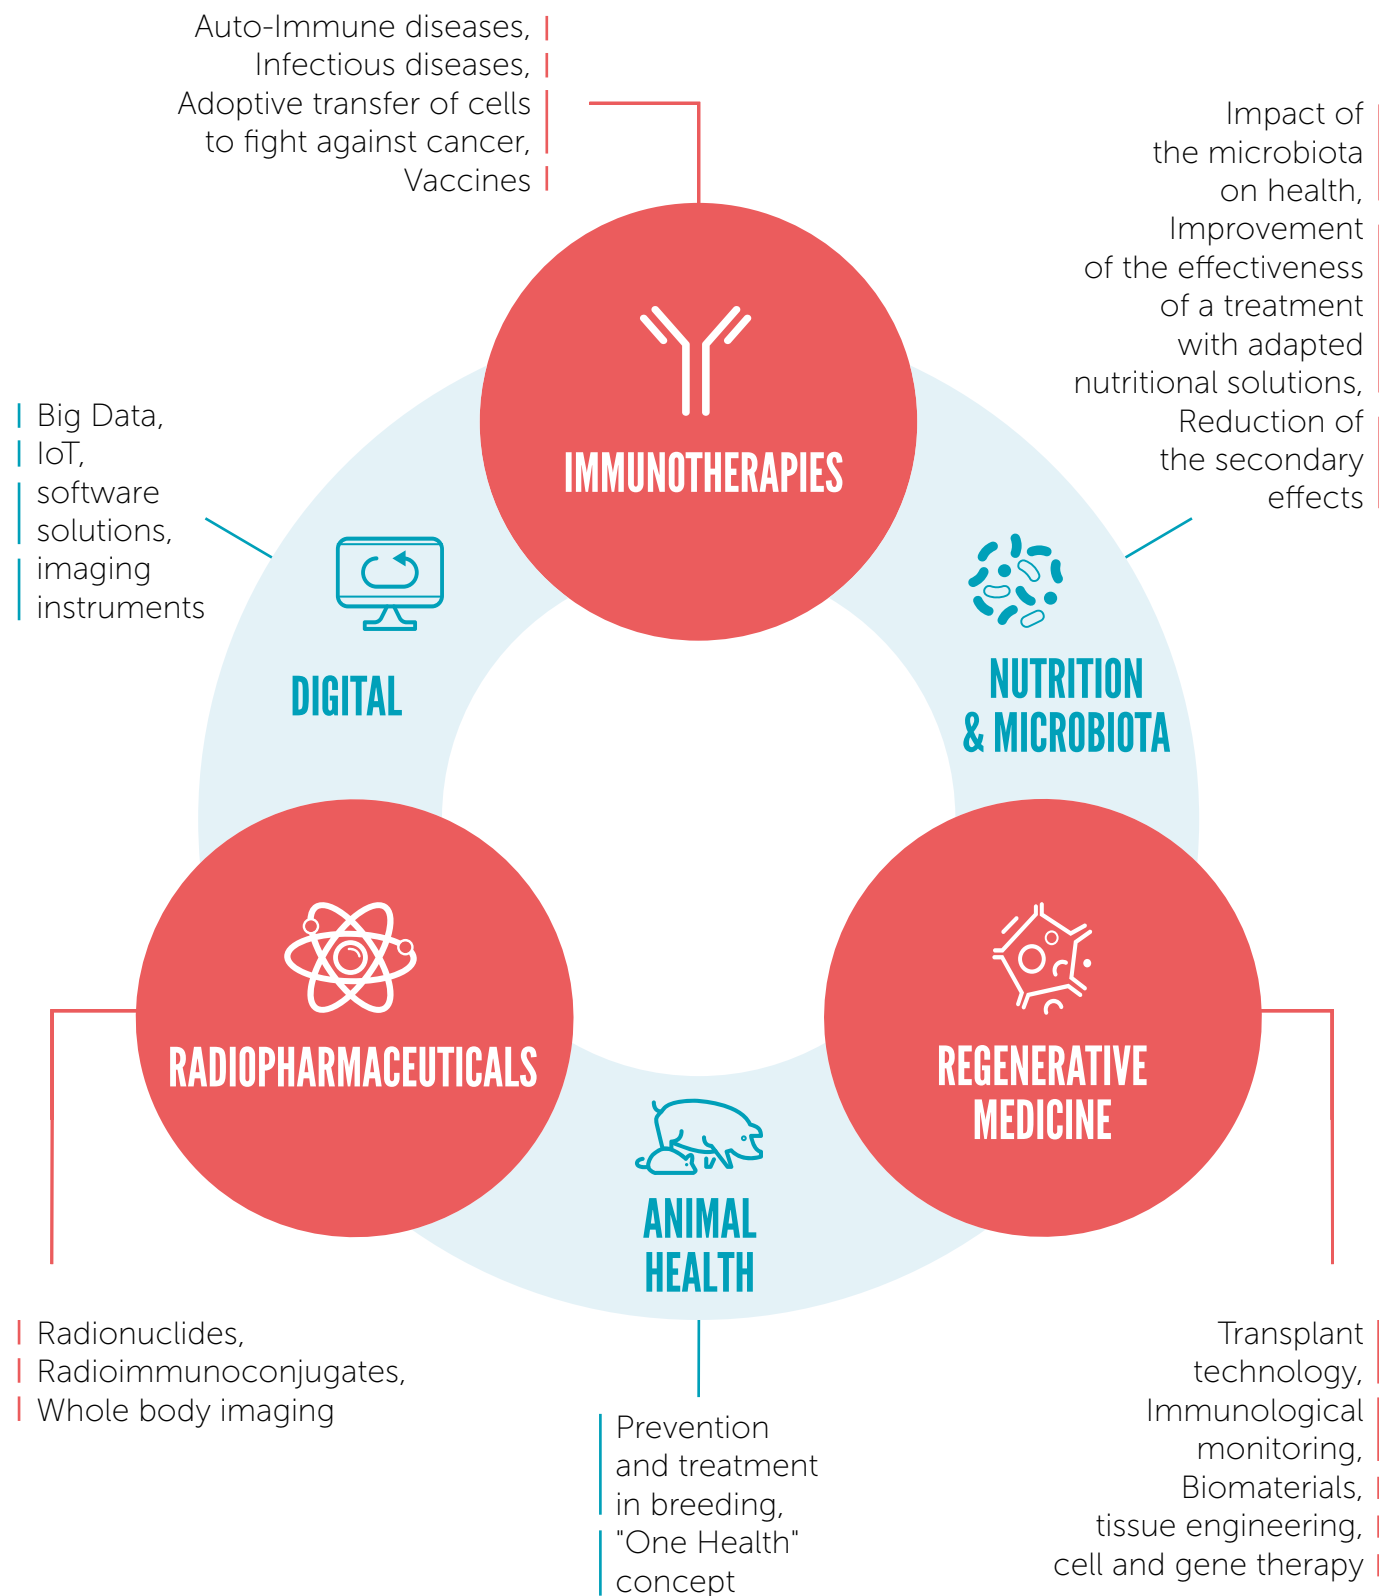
Auto-Immune diseases,
Infectious diseases,
Adoptive transfer of cells to fight against cancer,
Vaccines

Impact of the microbiota on health,
Improvement of the effectiveness of a treatment with adapted nutritional solutions,
Reduction of the secondary effects

Big Data,
IoT,
software solutions,
imaging instruments

IMMUNOTHERAPIES

DIGITAL

NUTRITION & MICROBIOTA

RADIOPHARMACEUTICALS

REGENERATIVE MEDICINE

ANIMAL HEALTH

Radionuclides,
Radioimmunoconjugates,
Whole body imaging

Prevention and treatment in breeding,
"One Health" concept

Transplant technology,
Immunological monitoring,
Biomaterials,
tissue engineering,
cell and gene therapy